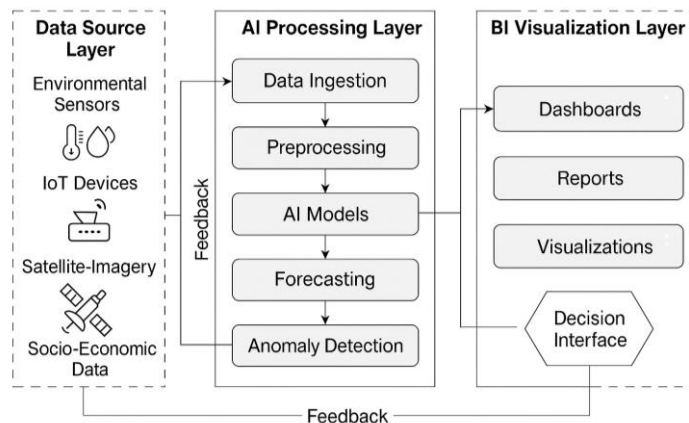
Data Source Layer

Environmental Sensors

IoT Devices

Satellite-Imagery

Socio-Economic Data

AI Processing Layer

Data Ingestion

Preprocessing

AI Models

Forecasting

Anomaly Detection

Feedback

BI Visualization Layer

Dashboards

Reports

Visualizations

Decision Interface

Feedback